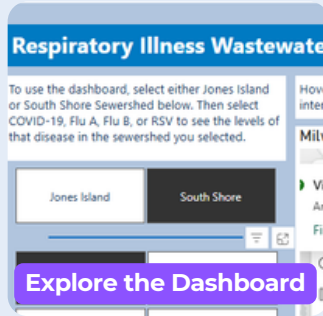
Respiratory Illness Wastewate

To use the dashboard, select either Jones Island or South Shore Sewershed below. Then select COVID-19, Flu A, Flu B, or RSV to see the levels of that disease in the sewershed you selected.

Jones Island

South Shore

Explore the Dashboard

How

inte

Milv

Vi

Ar

Fi